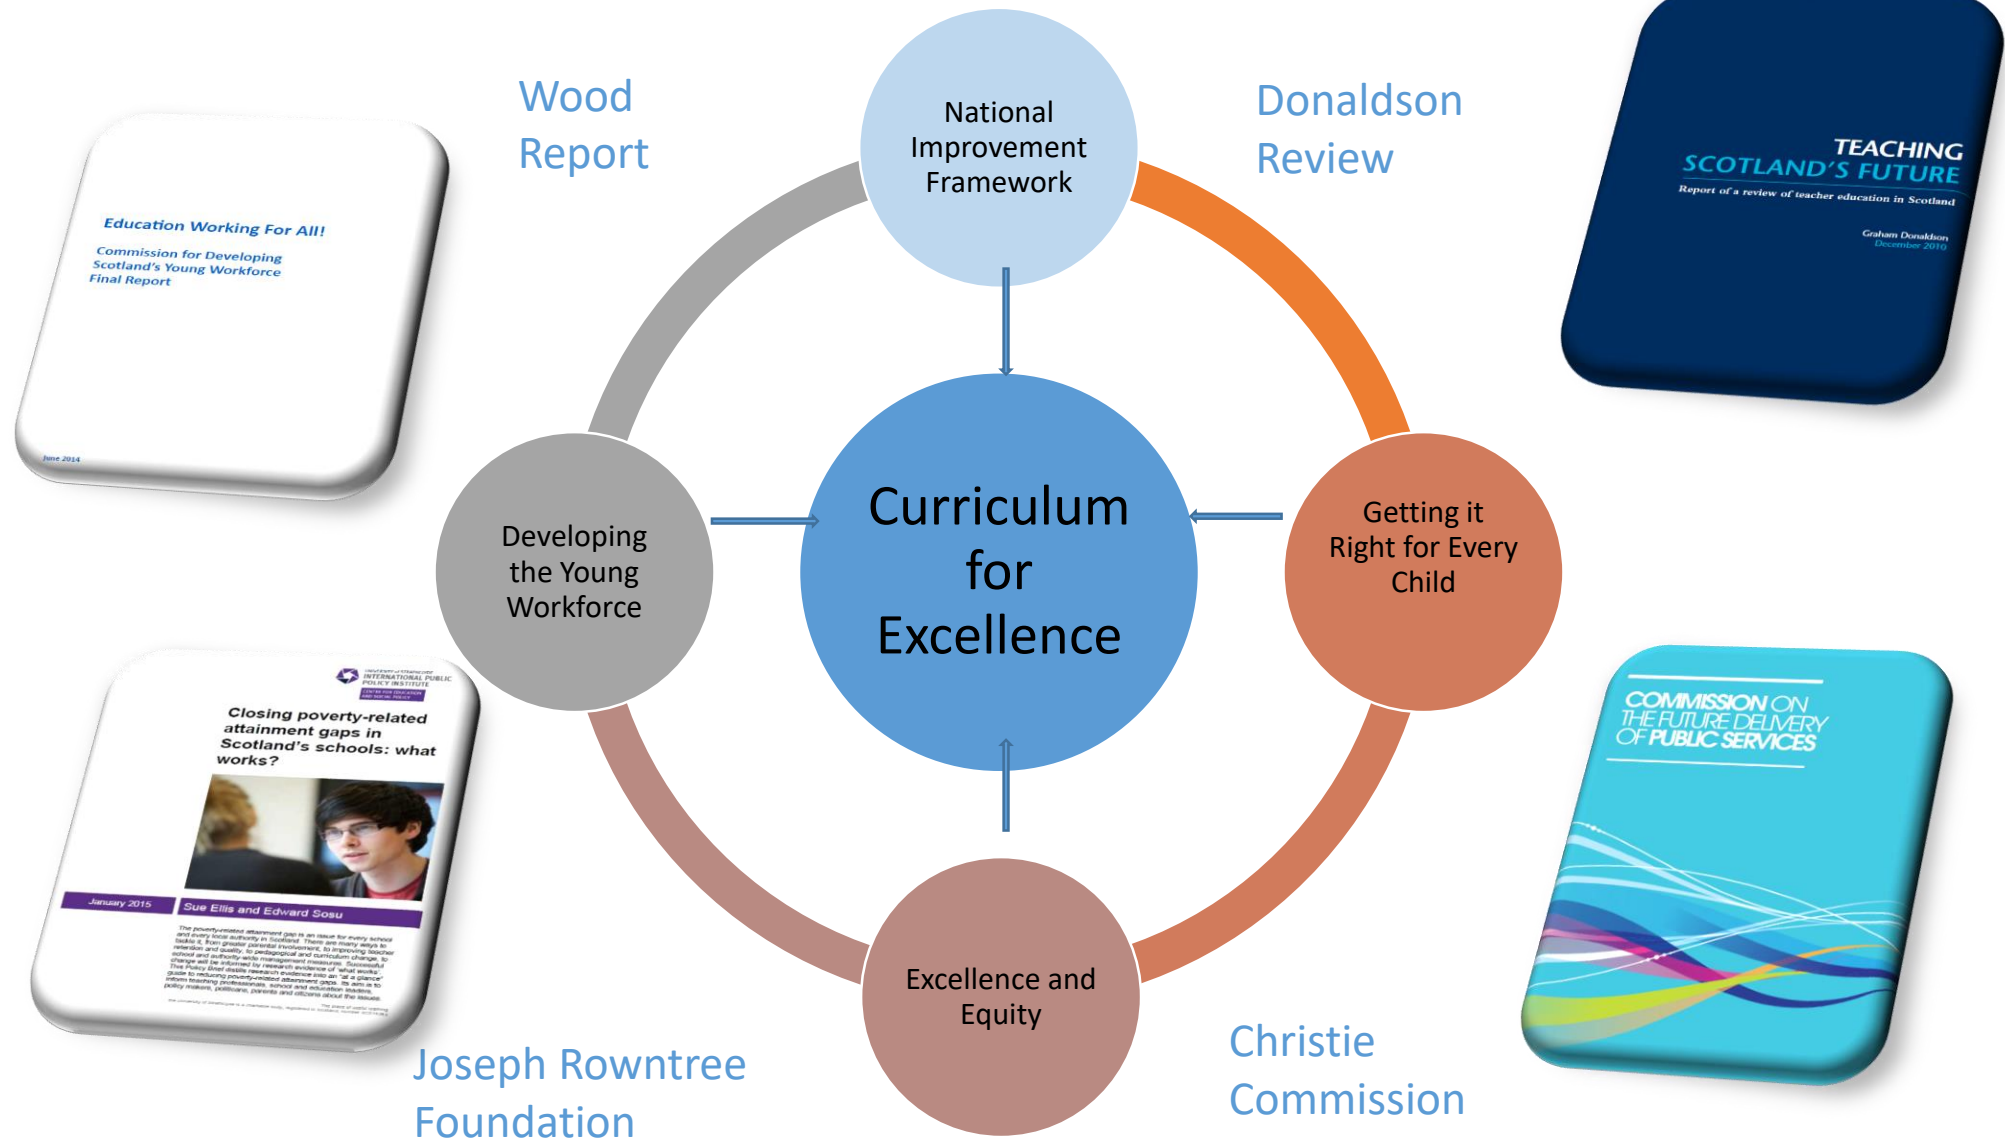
Wood Report

Education Working For All!

Commission for Developing Scotland's Young Workforce Final Report

June 2014

National Improvement Framework

Donaldson Review

TEACHING SCOTLAND'S FUTURE

Report of a review of teacher education in Scotland

Graham Donaldson
December 2010

Developing the Young Workforce

Curriculum for Excellence

Getting it Right for Every Child

INTERNATIONAL PUBLIC POLICY INSTITUTE

Closing poverty-related attainment gaps in Scotland's schools: what works?

January 2015

Sue Ellis and Edward Sosu

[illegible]

COMMISSION ON THE FUTURE DELIVERY OF PUBLIC SERVICES

Excellence and Equity

Joseph Rowntree Foundation

Christie Commission